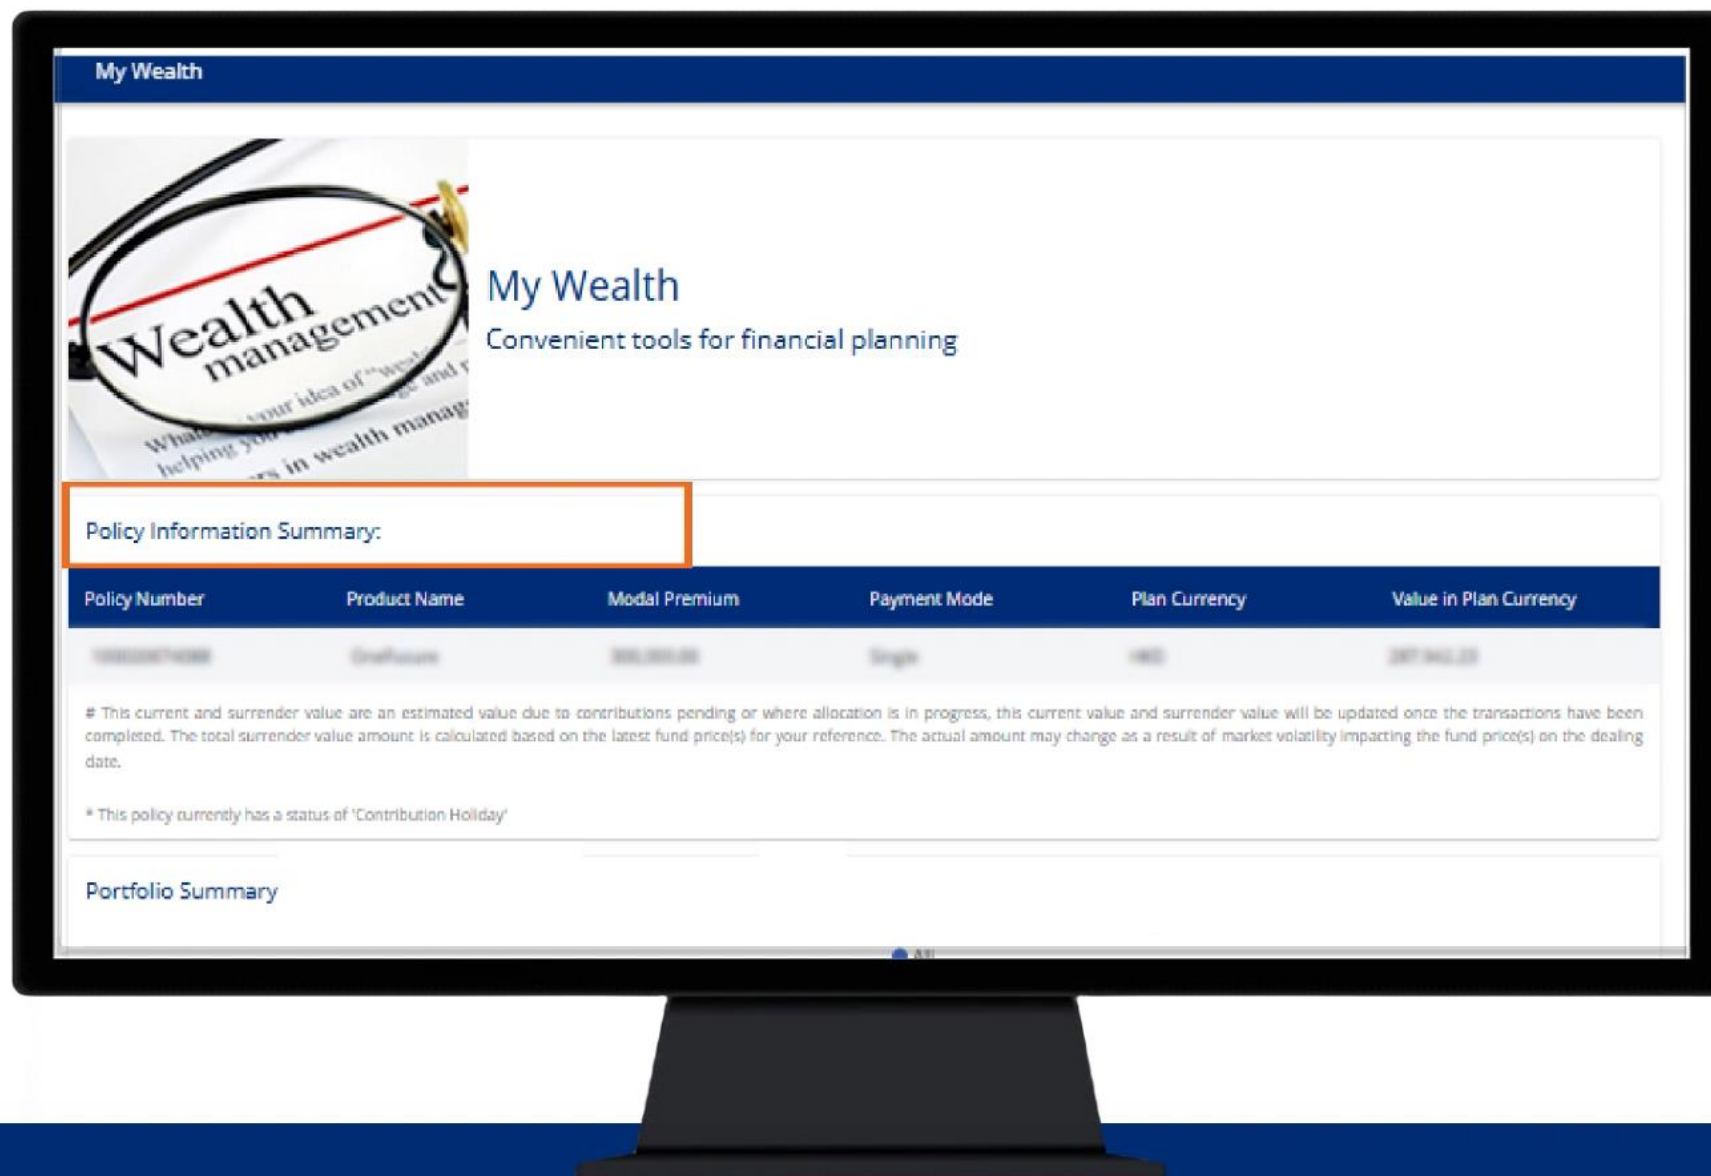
My Wealth

Wealth management

What is your idea of "wealth" ... helping you ... in wealth management

My Wealth

Convenient tools for financial planning

Policy Information Summary:

| Policy Number | Product Name | Modal Premium | Payment Mode | Plan Currency | Value in Plan Currency |
|---|---|---|---|---|---|
| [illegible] | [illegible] | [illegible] | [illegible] | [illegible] | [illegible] |

# This current and surrender value are an estimated value due to contributions pending or where allocation is in progress, this current value and surrender value will be updated once the transactions have been completed. The total surrender value amount is calculated based on the latest fund price(s) for your reference. The actual amount may change as a result of market volatility impacting the fund price(s) on the dealing date.

* This policy currently has a status of 'Contribution Holiday'

Portfolio Summary

All